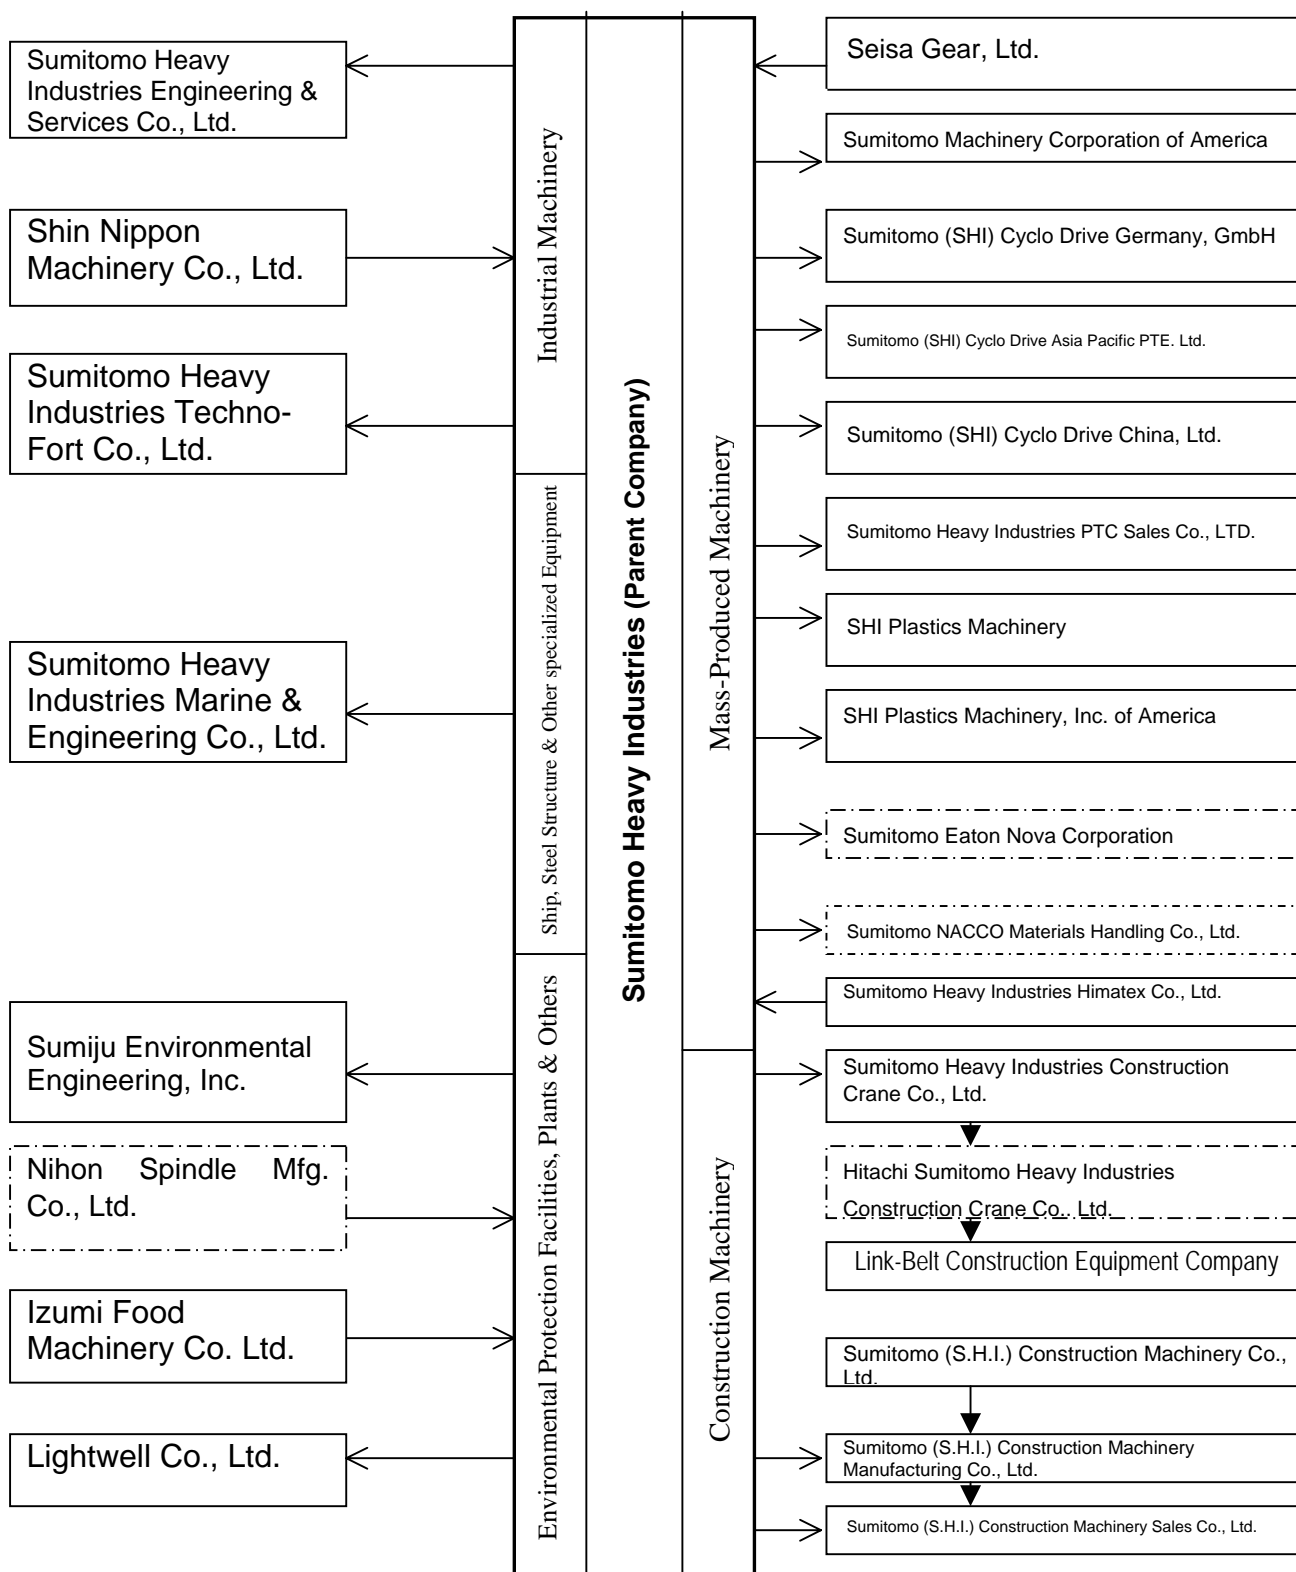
Sumitomo Heavy Industries Engineering & Services Co., Ltd.

Shin Nippon Machinery Co., Ltd.

Sumitomo Heavy Industries Techno-Fort Co., Ltd.

Sumitomo Heavy Industries Marine & Engineering Co., Ltd.

Sumiju Environmental Engineering, Inc.

Nihon Spindle Mfg. Co., Ltd.

Izumi Food Machinery Co. Ltd.

Lightwell Co., Ltd.

Industrial Machinery

Ship, Steel Structure & Other specialized Equipment

Environmental Protection Facilities, Plants & Others

Sumitomo Heavy Industries (Parent Company)

Mass-Produced Machinery

Construction Machinery

Seisa Gear, Ltd.

Sumitomo Machinery Corporation of America

Sumitomo (SHI) Cyclo Drive Germany, GmbH

Sumitomo (SHI) Cyclo Drive Asia Pacific PTE. Ltd.

Sumitomo (SHI) Cyclo Drive China, Ltd.

Sumitomo Heavy Industries PTC Sales Co., LTD.

SHI Plastics Machinery

SHI Plastics Machinery, Inc. of America

Sumitomo Eaton Nova Corporation

Sumitomo NACCO Materials Handling Co., Ltd.

Sumitomo Heavy Industries Himatex Co., Ltd.

Sumitomo Heavy Industries Construction Crane Co., Ltd.

Hitachi Sumitomo Heavy Industries Construction Crane Co., Ltd.

Link-Belt Construction Equipment Company

Sumitomo (S.H.I.) Construction Machinery Co., Ltd.

Sumitomo (S.H.I.) Construction Machinery Manufacturing Co., Ltd.

Sumitomo (S.H.I.) Construction Machinery Sales Co., Ltd.